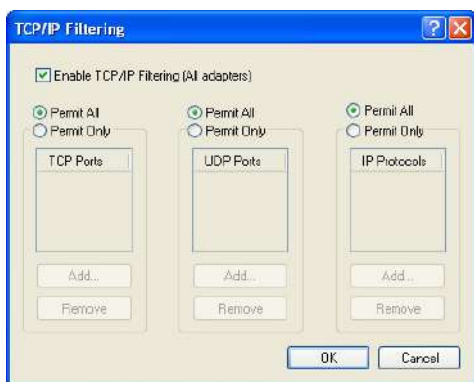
TCP/IP Filtering

Enable TCP/IP Filtering (All adapters)

Permit All
Permit Only

TCP Ports

Add...
Remove

Permit All
Permit Only

UDP Ports

Add...
Remove

Permit All
Permit Only

IP Protocols

Add...
Remove

OK
Cancel